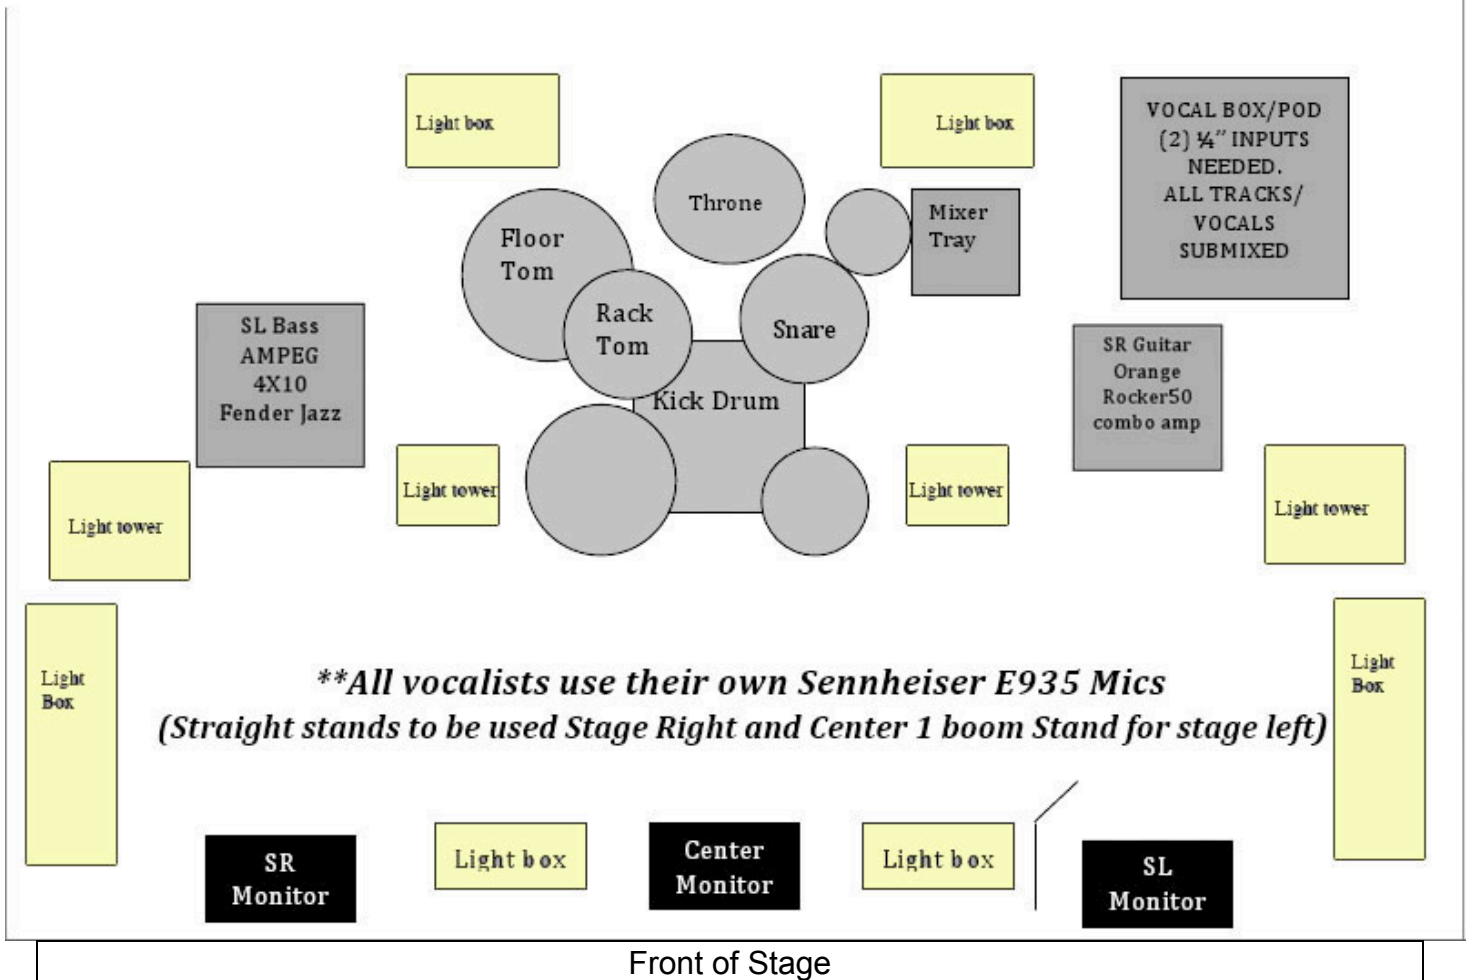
Light box

Light box

VOCAL BOX/POD (2) ¼" INPUTS NEEDED. ALL TRACKS/ VOCALS SUBMIXED

Throne

Floor Tom

Mixer Tray

Rack Tom

Snare

SL Bass AMPEG 4X10 Fender Jazz

Kick Drum

SR Guitar Orange Rocker50 combo amp

Light tower

Light tower

Light tower

Light tower

Light Box

Light Box

**All vocalists use their own Sennheiser E935 Mics
(Straight stands to be used Stage Right and Center 1 boom Stand for stage left)

SR Monitor

Light box

Center Monitor

Light box

SL Monitor

Front of Stage